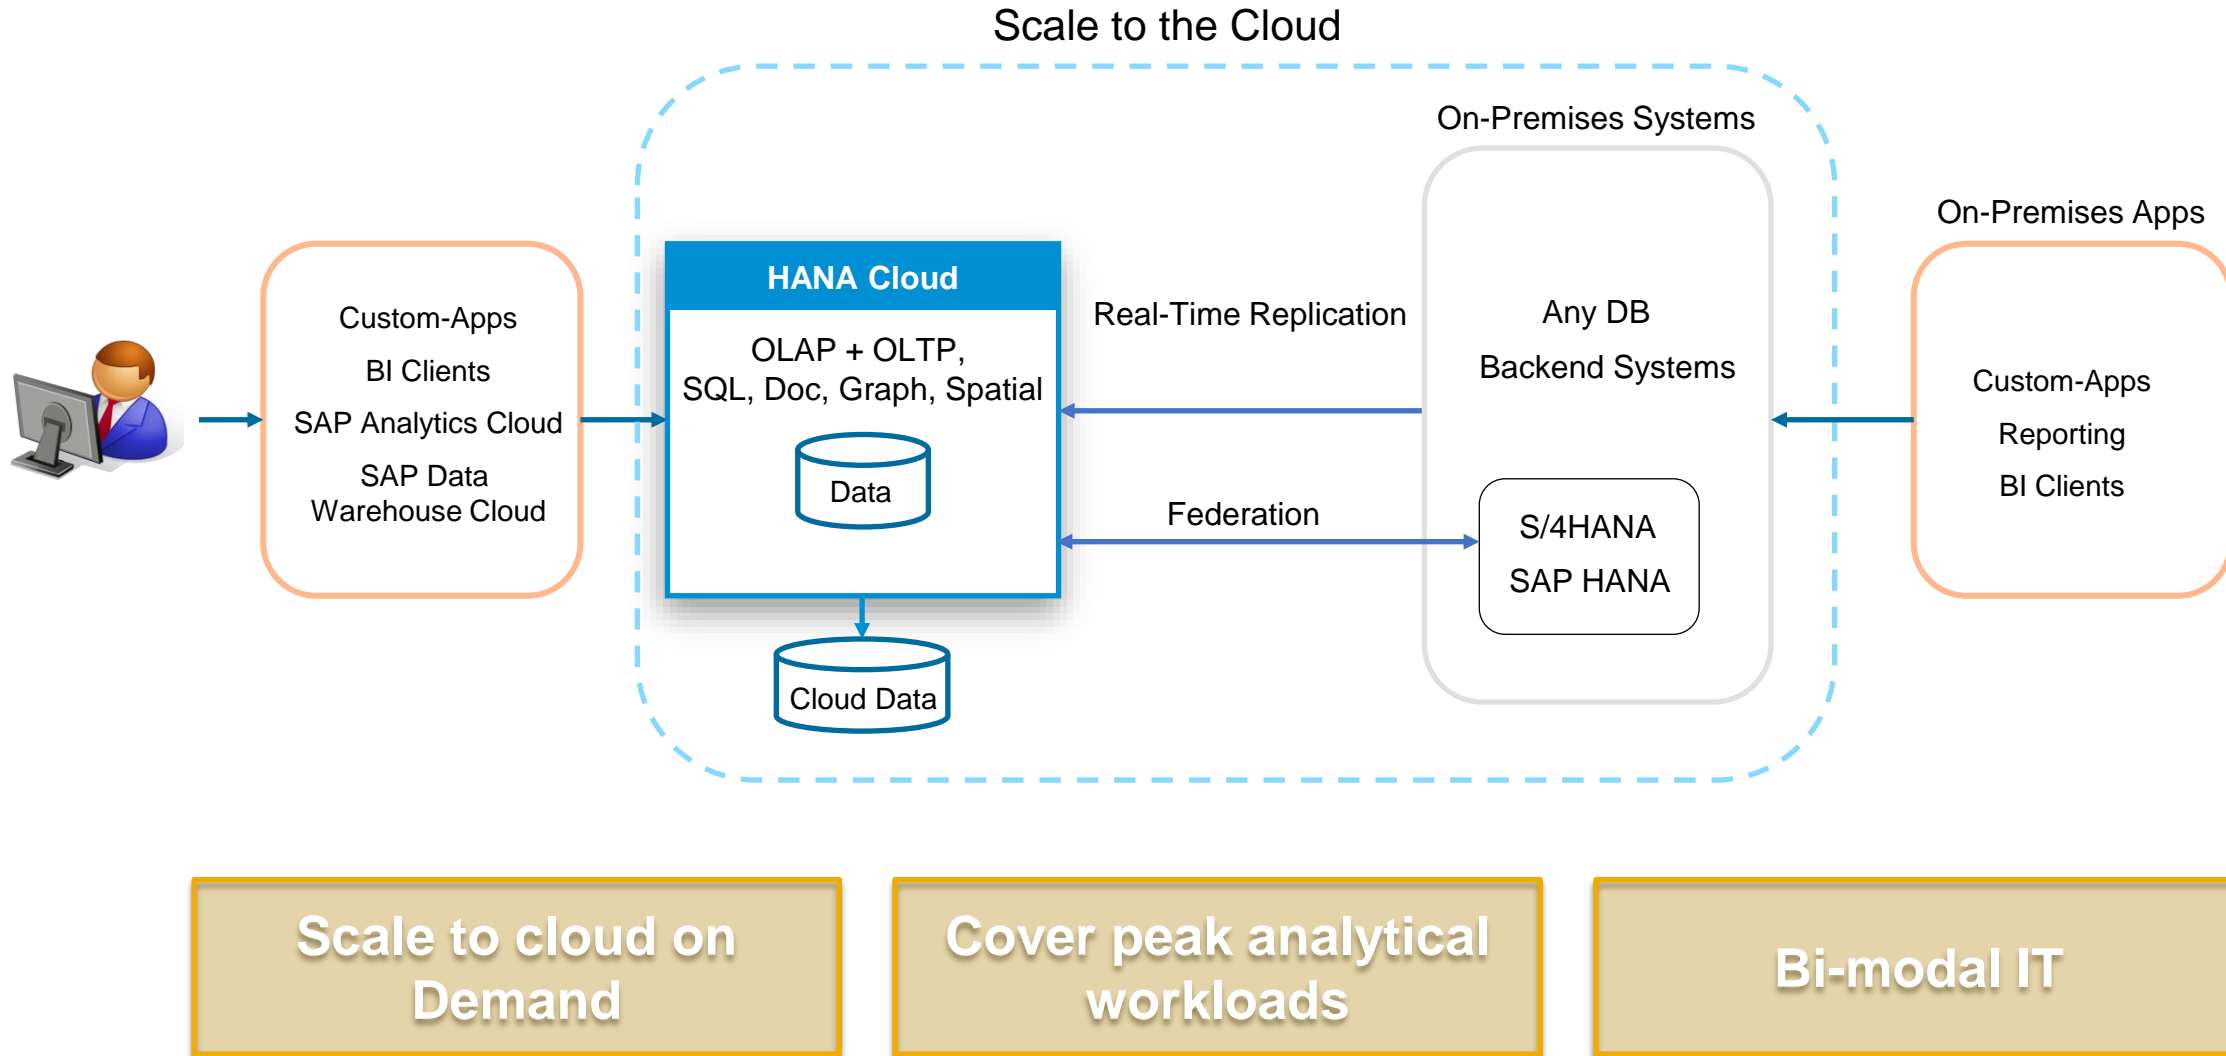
Scale to the Cloud

Custom-Apps
BI Clients
SAP Analytics Cloud
SAP Data Warehouse Cloud

HANA Cloud
OLAP + OLTP, SQL, Doc, Graph, Spatial
Data

Cloud Data

Real-Time Replication

Federation

On-Premises Systems
Any DB
Backend Systems
S/4HANA
SAP HANA

On-Premises Apps
Custom-Apps
Reporting
BI Clients

Scale to cloud on Demand

Cover peak analytical workloads

Bi-modal IT